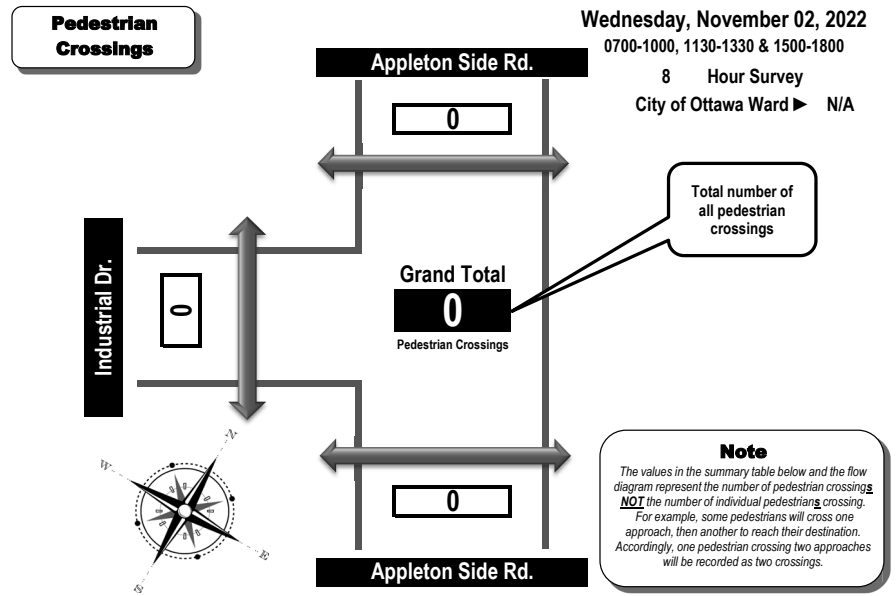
Pedestrian Crossings

Wednesday, November 02, 2022
0700-1000, 1130-1330 & 1500-1800
8 Hour Survey
City of Ottawa Ward ► N/A

Appleton Side Rd.

0

Total number of all pedestrian crossings

Industrial Dr.

0

Grand Total
0
Pedestrian Crossings

N
W
E
S

0

Appleton Side Rd.

Note
The values in the summary table below and the flow diagram represent the number of pedestrian crossings NOT the number of individual pedestrians crossing. For example, some pedestrians will cross one approach, then another to reach their destination. Accordingly, one pedestrian crossing two approaches will be recorded as two crossings.